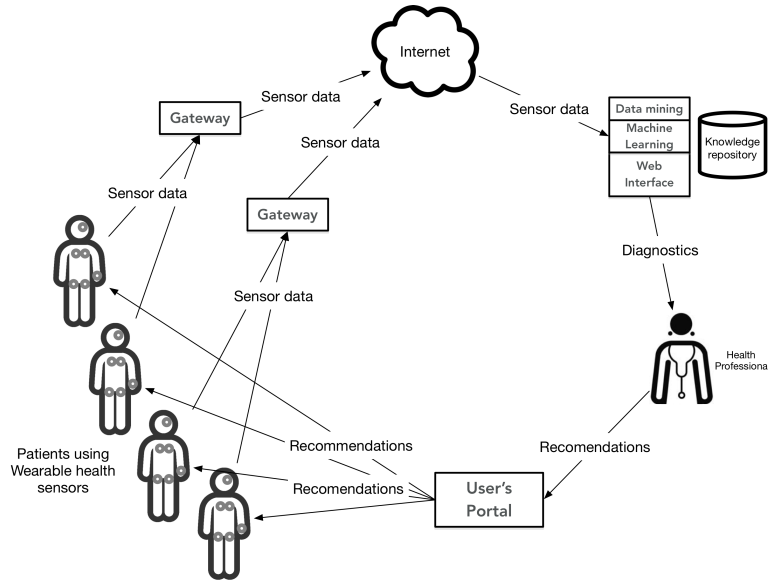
Internet

Sensor data

Gateway

Sensor data

Sensor data

Data mining

Machine Learning

Web Interface

Knowledge repository

Sensor data

Gateway

Diagnostics

Sensor data

Health Professiona

Recommendations

Recomendations

Patients using Wearable health sensors

Recomendations

User's Portal